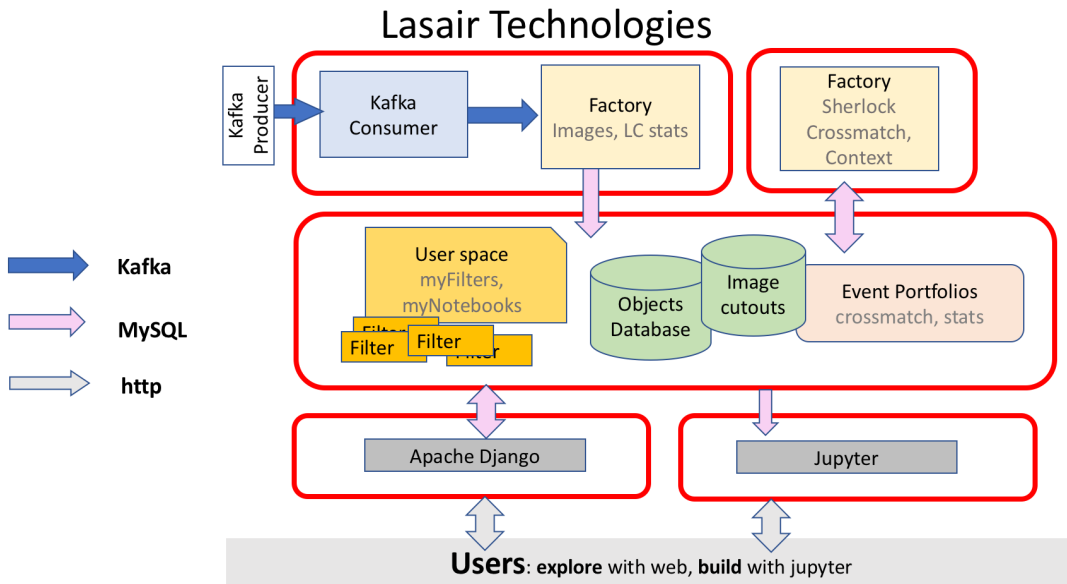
Lasair Technologies

Kafka Producer

Kafka Consumer

Factory
Images, LC stats

Factory
Sherlock
Crossmatch,
Context

Kafka

MySQL

http

User space
myFilters,
myNotebooks

Filter
Filter
Filter
Filter

Objects Database

Image cutouts

Event Portfolios
crossmatch, stats

Apache Django

Jupyter

Users: explore with web, build with jupyter